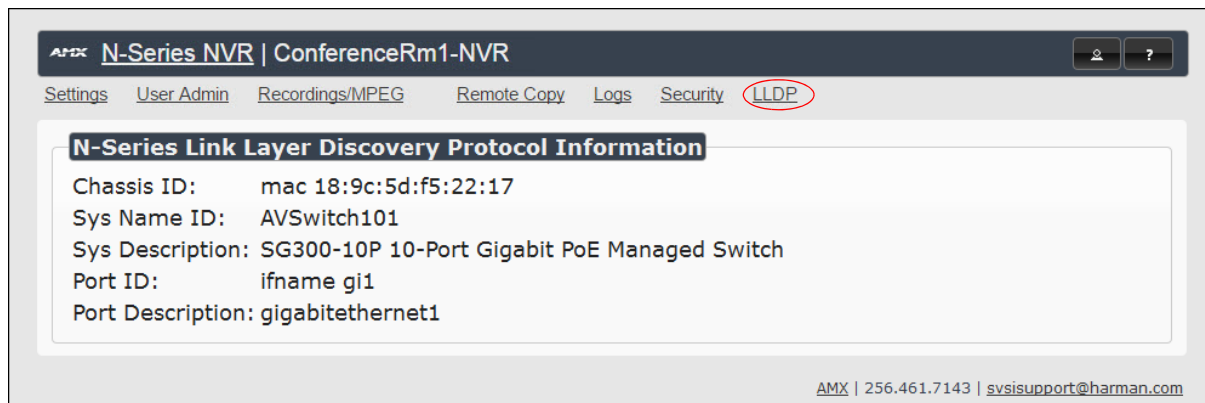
AMX N-Series NVR | ConferenceRm1-NVR

?

Settings User Admin Recordings/MPEG Remote Copy Logs Security LLDP

N-Series Link Layer Discovery Protocol Information

Chassis ID: mac 18:9c:5d:f5:22:17
Sys Name ID: AVSwitch101
Sys Description: SG300-10P 10-Port Gigabit PoE Managed Switch
Port ID: ifname gi1
Port Description: gigabitethernet1

AMX | 256.461.7143 | svsisupport@harman.com